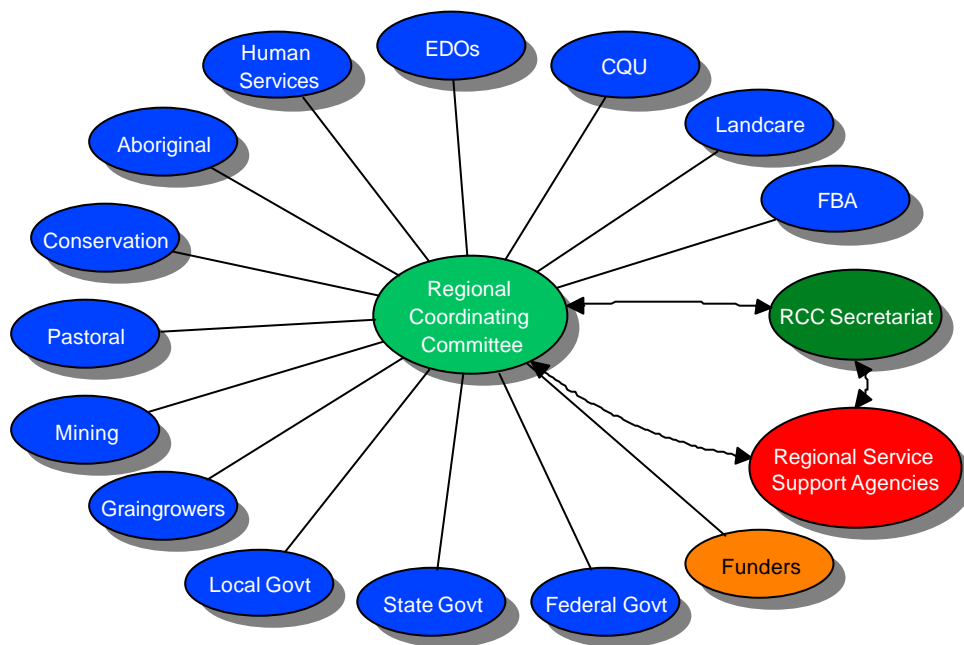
Human Services

EDOs

CQU

Landcare

Aboriginal

FBA

Conservation

Regional Coordinating Committee

RCC Secretariat

Pastoral

Mining

Regional Service Support Agencies

Graingrowers

Funders

Local Govt

State Govt

Federal Govt